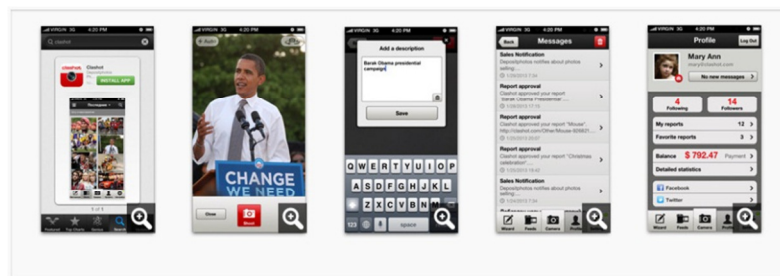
VIRGIN 3G

clashot

Clashot

INSTALL APP

1 of 5

Featured Top Charts Genius Search

VIRGIN 3G

Auto

CHANGE WE NEED

Done

Shoot

VIRGIN 3G

Add a description

Barak Obama presidential campaign

Save

space

VIRGIN 3G

Back

Messages

Sales Notification

Depositphotos notifies about photo selling: ...

Report approval

Clashot approved your report "Barack Obama Presidential ...

Report approval

Clashot approved your report "Mouse". http://clashot.com/Other/Mouse-809881-...

Report approval

Clashot approved your report "Christmas celebration" ...

Sales Notification

Depositphotos notifies about photo selling: ...

Wizard Feeds Camera Profile

VIRGIN 3G

Profile

Log Out

Mary Ann

No new messages

4 Following

14 Followers

My reports 12

Favorite reports 3

Balance $ 792.47 Payment

Detailed statistics

Facebook

Twitter

Wizard Feeds Camera Profile